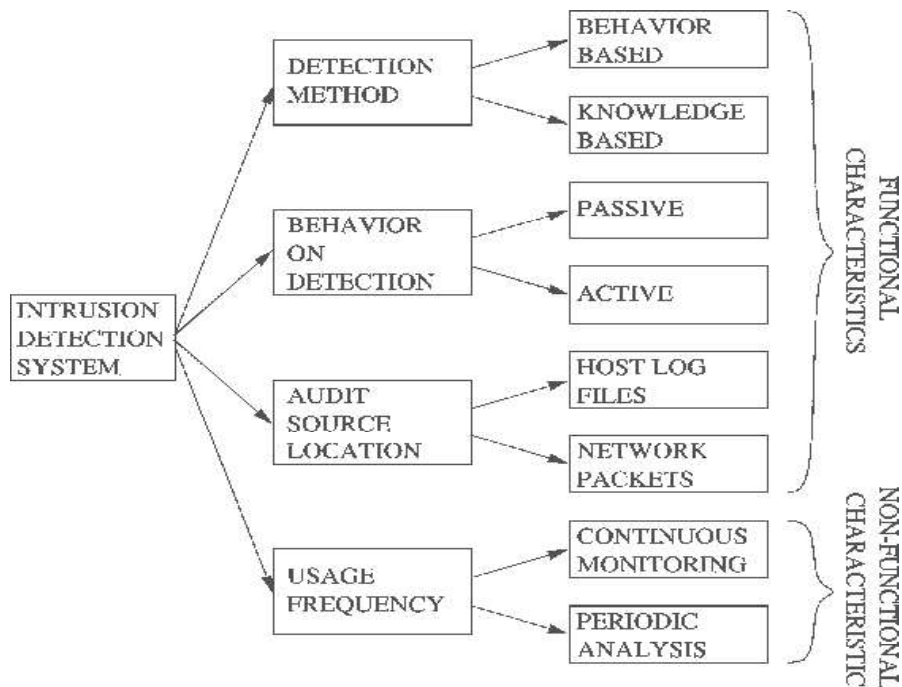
INTRUSION DETECTION SYSTEM

DETECTION METHOD

BEHAVIOR BASED

KNOWLEDGE BASED

BEHAVIOR ON DETECTION

PASSIVE

ACTIVE

AUDIT SOURCE LOCATION

HOST LOG FILES

NETWORK PACKETS

USAGE FREQUENCY

CONTINUOUS MONITORING

PERIODIC ANALYSIS

FUNCTIONAL CHARACTERISTICS

NON-FUNCTIONAL CHARACTERISTIC